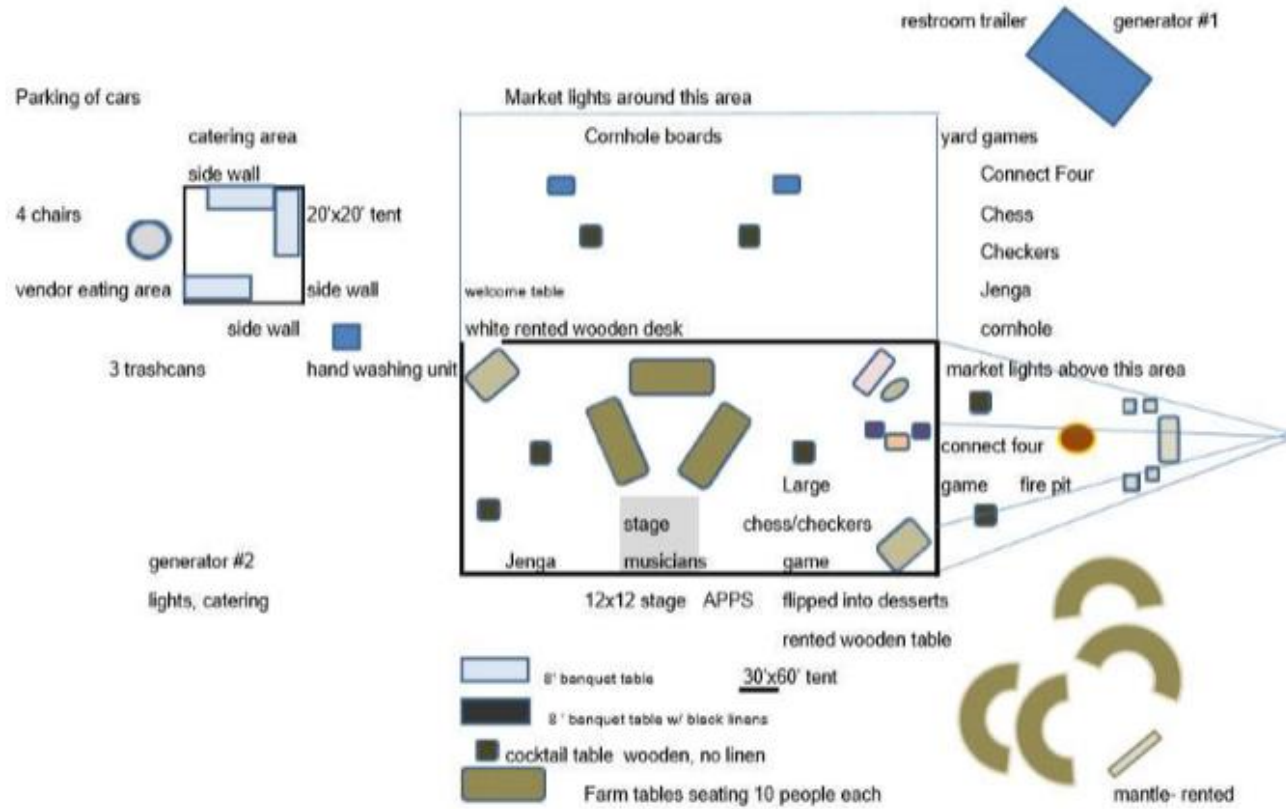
restroom trailer

generator #1

Parking of cars

Market lights around this area

catering area

Cornhole boards

yard games

side wall

Connect Four

4 chairs

20'x20' tent

Chess

Checkers

vendor eating area

side wall

welcome table

Jenga

side wall

white rented wooden desk

cornhole

3 trashcans

hand washing unit

market lights above this area

connect four

game

fire pit

Large

stage

chess/checkers

generator #2

Jenga

musicians

game

lights, catering

12x12 stage

APPS

flipped into desserts

rented wooden table

8' banquet table

30'x60' tent

8 ' banquet table w/ black linens

cocktail table wooden, no linen

Farm tables seating 10 people each

mantle- rented